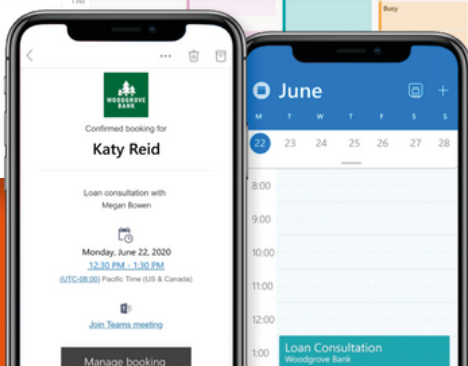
Busy

WOODGROVE BANK

Confirmed booking for

Katy Reid

Loan consultation with
Megan Bowen

Monday, June 22, 2020
12:30 PM - 1:30 PM
(UTC-08:00) Pacific Time (US & Canada)

Join Teams meeting

Manage booking

June

| M | T | W | T | F | S | S |
|---|---|---|---|---|---|---|
| 22 | 23 | 24 | 25 | 26 | 27 | 28 |

8:00
9:00
10:00
11:00
12:00
1:00

Loan Consultation
Woodgrove Bank